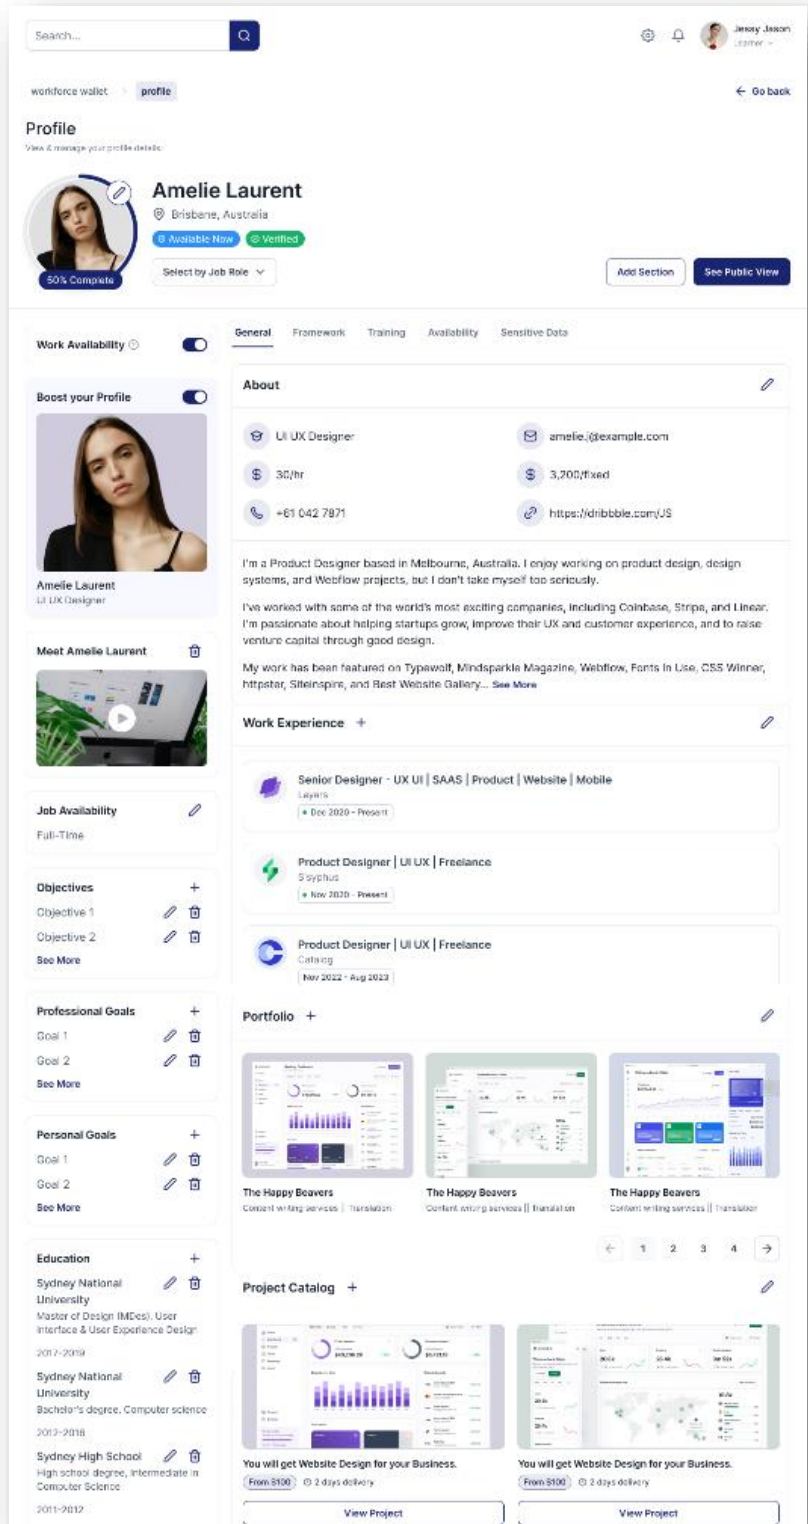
Search...

Jessy Jason
Learner

workforce wallet > profile

Go back

Profile
View & manage your profile details

50% Complete

Amelie Laurent
Brisbane, Australia
Available Now Verified
Select by Job Role

Add Section
See Public View

Work Availability

Boost your Profile

Amelie Laurent
UI UX Designer

Meet Amelie Laurent

Job Availability
Full-Time

Objectives
Objective 1
Objective 2
See More

Professional Goals
Goal 1
Goal 2
See More

Personal Goals
Goal 1
Goal 2
See More

Education
Sydney National University
Master of Design (MDes), User Interface & User Experience Design
2017-2019
Sydney National University
Bachelor's degree, Computer science
2013-2016
Sydney High School
High school degree, Intermediate in Computer Science
2011-2012

General Framework Training Availability Sensitive Data

About
UI UX Designer
amelie.l@example.com
30/hr
3,200/fixed
+61 042 7871
https://dribbble.com/JS

I'm a Product Designer based in Melbourne, Australia. I enjoy working on product design, design systems, and Webflow projects, but I don't take myself too seriously.

I've worked with some of the world's most exciting companies, including Coinbase, Stripe, and Linear. I'm passionate about helping startups grow, improve their UX and customer experience, and to raise venture capital through good design.

My work has been featured on Typewolf, Mindsparkle Magazine, Webflow, Fonts in Use, CSS Winner, httpster, Siteinspire, and Best Website Gallery... See More

Work Experience +

Senior Designer - UX UI | SAAS | Product | Website | Mobile
Layers
Dec 2020 - Present

Product Designer | UI UX | Freelance
Sisyphus
Nov 2020 - Present

Product Designer | UI UX | Freelance
Catalog
Nov 2022 - Aug 2023

Portfolio +

The Happy Beavers
Content writing services | Translation
The Happy Beavers
Content writing services | Translation
The Happy Beavers
Content writing services | Translation

1 2 3 4

Project Catalog +

You will get Website Design for your Business.
From $100 2 days delivery
View Project

You will get Website Design for your Business.
From $100 2 days delivery
View Project